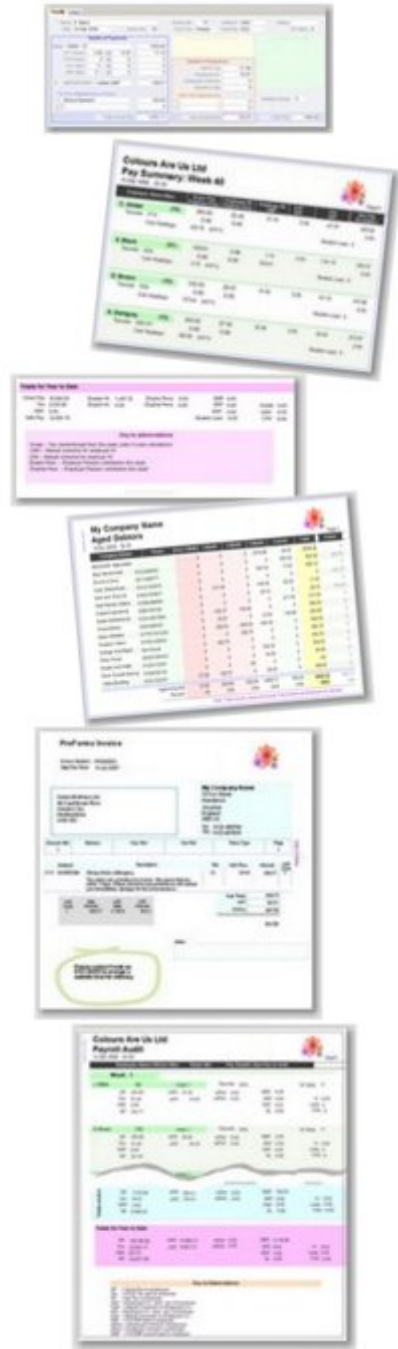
Colours Are Us Ltd
Pay Summary: Week 40

Totals for Year to Date

Key to abbreviations

My Company Name
Aged Debtors

ProForma Invoice

My Company Name

Colours Are Us Ltd
Payroll Audit

Week 1

Totals for Year to Date

Key to Abbreviations